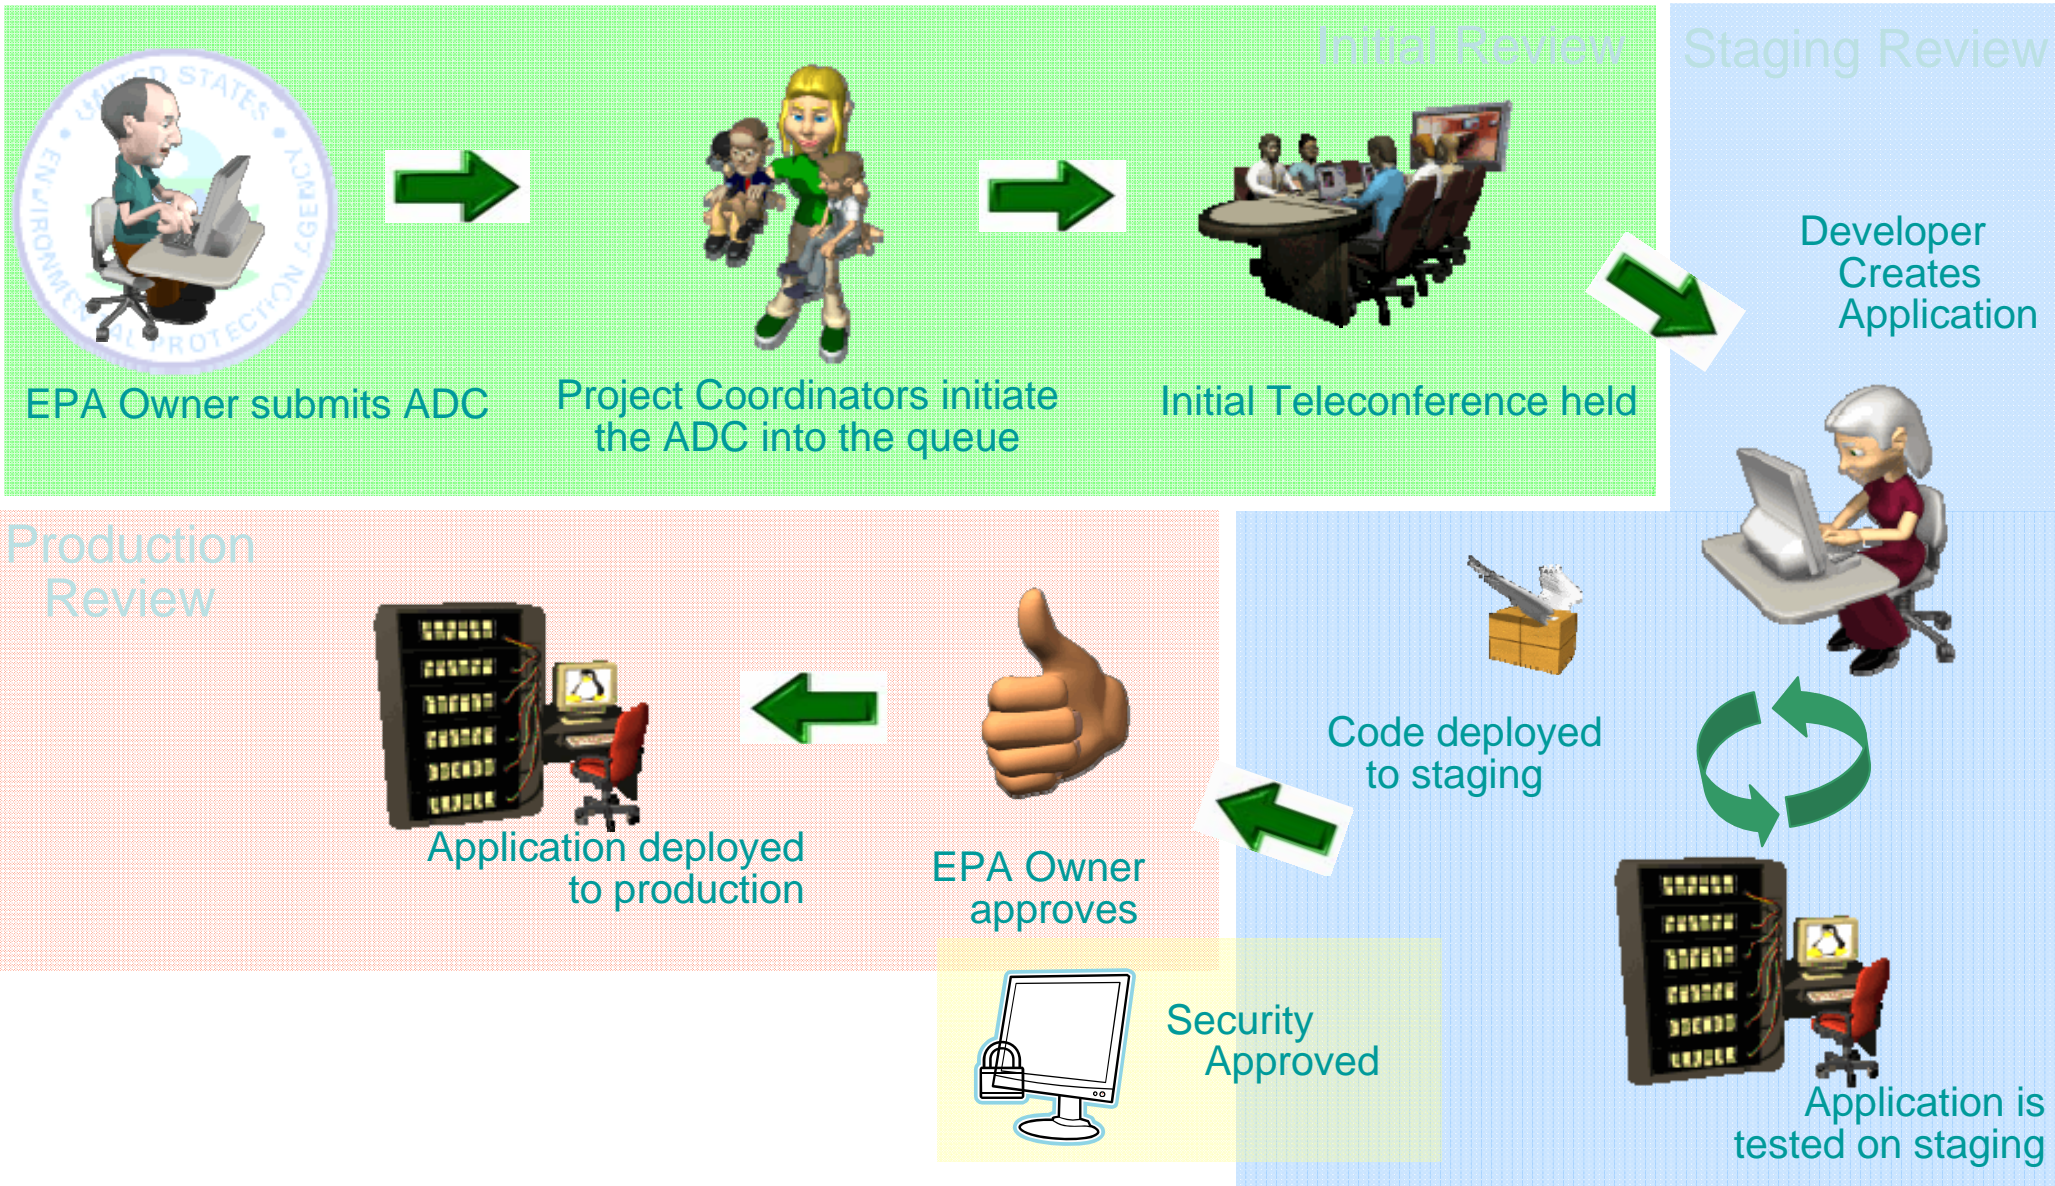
Initial Review

Staging Review

UNITED STATES ENVIRONMENTAL PROTECTION AGENCY

EPA Owner submits ADC

Project Coordinators initiate the ADC into the queue

Initial Teleconference held

Developer Creates Application

Production Review

Code deployed to staging

Application deployed to production

EPA Owner approves

Security Approved

Application is tested on staging